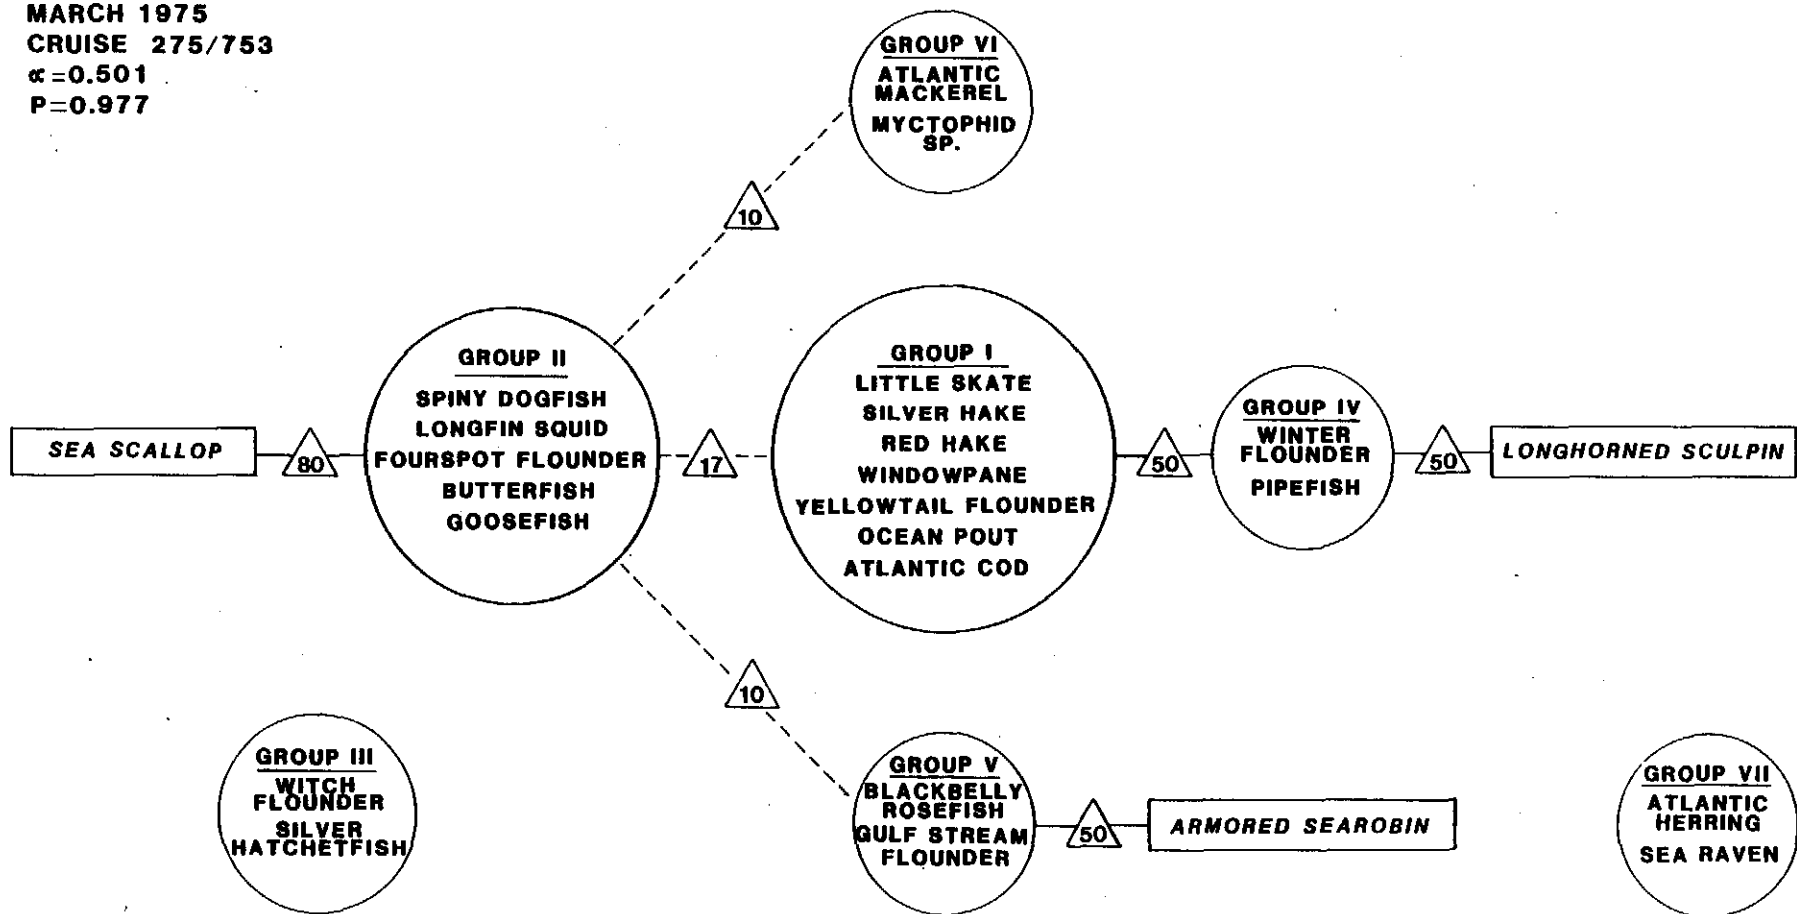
MARCH 1975
CRUISE 275/753
$\alpha=0.501$
P=0.977

GROUP VI
ATLANTIC MACKEREL
MYCTOPHID SP.

10

GROUP II
SPINY DOGFISH
LONGFIN SQUID
FOURSPOT FLOUNDER
BUTTERFISH
GOOSEFISH

SEA SCALLOP

80

17

GROUP I
LITTLE SKATE
SILVER HAKE
RED HAKE
WINDOWPANE
YELLOWTAIL FLOUNDER
OCEAN POUT
ATLANTIC COD

50

GROUP IV
WINTER FLOUNDER
PIPEFISH

50

LONGHORNED SCULPIN

10

GROUP III
WITCH FLOUNDER
SILVER HATCHETFISH

GROUP V
BLACKBELLY ROSEFISH
GULF STREAM FLOUNDER

50

ARMORED SEAROBIN

GROUP VII
ATLANTIC HERRING
SEA RAVEN